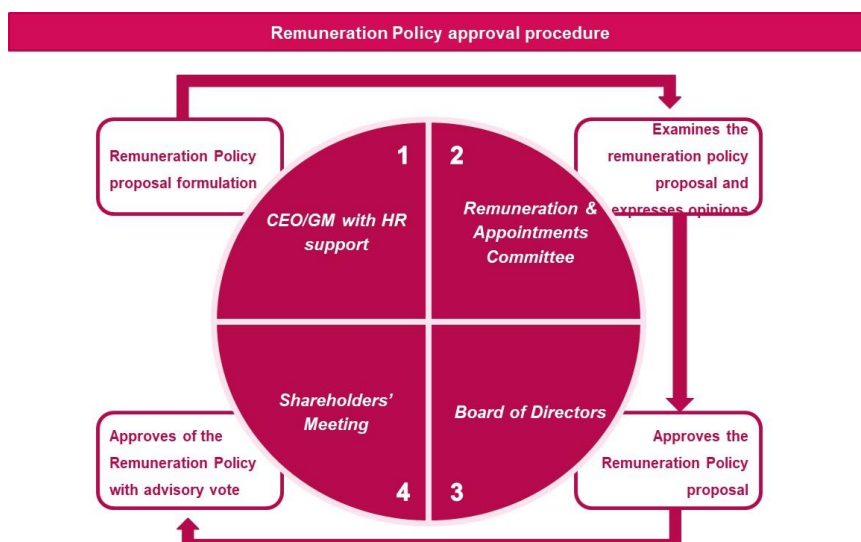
Remuneration Policy approval procedure

Remuneration Policy proposal formulation

1

CEO/GM with HR support

2

Remuneration & Appointments Committee

Examines the remuneration policy proposal and expresses opinions

Shareholders' Meeting

Board of Directors

Approves of the Remuneration Policy with advisory vote

4

3

Approves the Remuneration Policy proposal